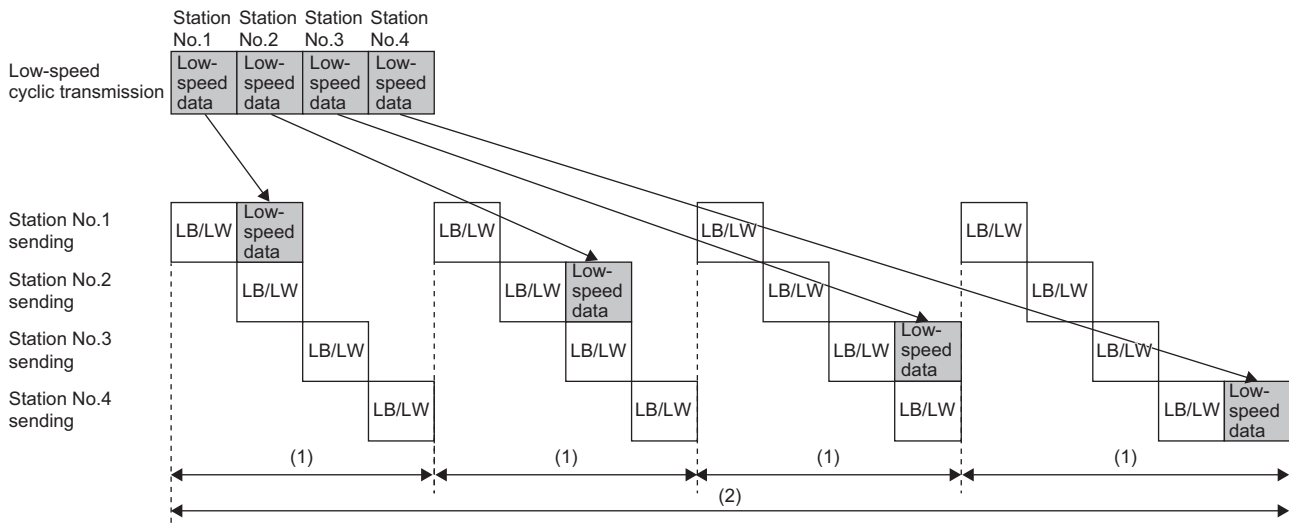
Station No.1 Station No.2 Station No.3 Station No.4

Low-speed cyclic transmission

Low-speed data Low-speed data Low-speed data Low-speed data

Station No.1 sending
LB/LW Low-speed data LB/LW LB/LW LB/LW

Station No.2 sending
LB/LW LB/LW Low-speed data LB/LW LB/LW

Station No.3 sending
LB/LW LB/LW LB/LW Low-speed data LB/LW

Station No.4 sending
LB/LW LB/LW LB/LW LB/LW Low-speed data

(1) (1) (1) (1)

(2)